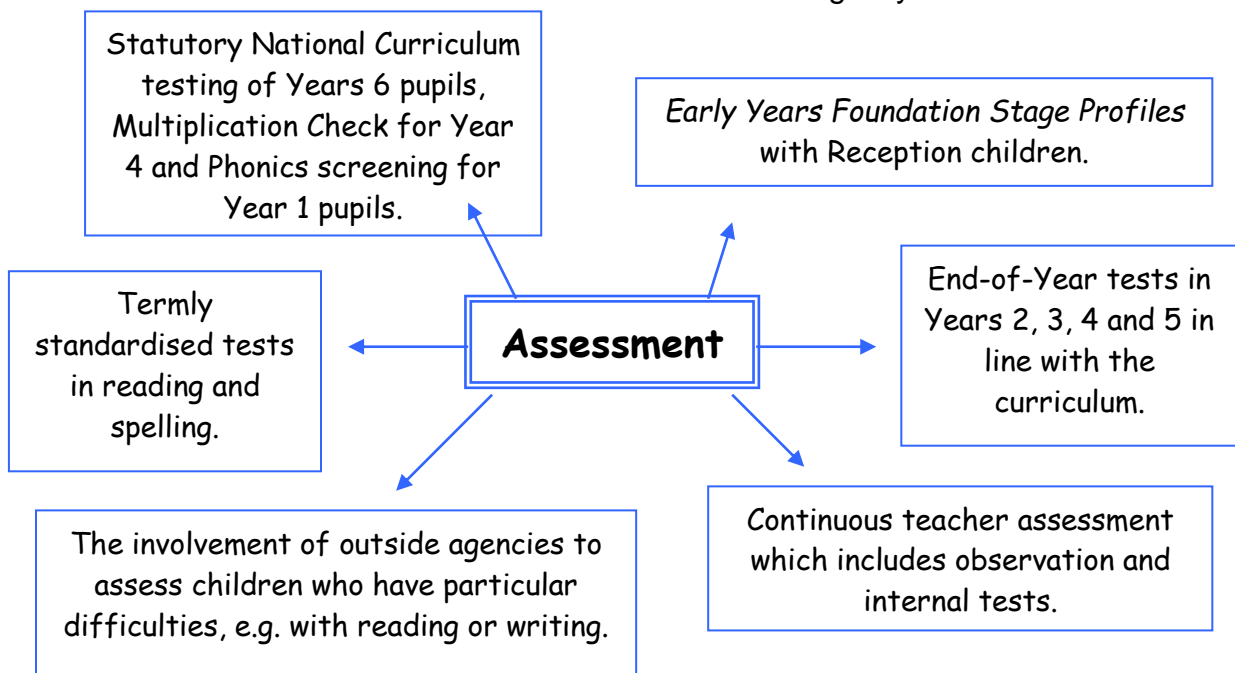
Statutory National Curriculum testing of Years 6 pupils, Multiplication Check for Year 4 and Phonics screening for Year 1 pupils.

*Early Years Foundation Stage Profiles* with Reception children.

Termly standardised tests in reading and spelling.

Assessment

End-of-Year tests in Years 2, 3, 4 and 5 in line with the curriculum.

The involvement of outside agencies to assess children who have particular difficulties, e.g. with reading or writing.

Continuous teacher assessment which includes observation and internal tests.